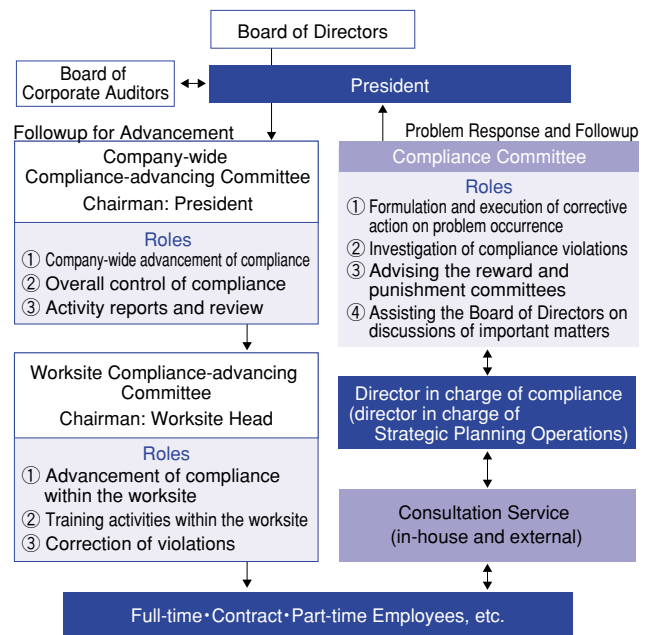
Board of Directors

Board of Corporate Auditors

President

Followup for Advancement

Problem Response and Followup

Company-wide Compliance-advancing Committee
Chairman: President

Roles
① Company-wide advancement of compliance
② Overall control of compliance
③ Activity reports and review

Compliance Committee

Roles
① Formulation and execution of corrective action on problem occurrence
② Investigation of compliance violations
③ Advising the reward and punishment committees
④ Assisting the Board of Directors on discussions of important matters

Worksite Compliance-advancing Committee
Chairman: Worksite Head

Roles
① Advancement of compliance within the worksite
② Training activities within the worksite
③ Correction of violations

Director in charge of compliance (director in charge of Strategic Planning Operations)

Consultation Service (in-house and external)

Full-time・Contract・Part-time Employees, etc.